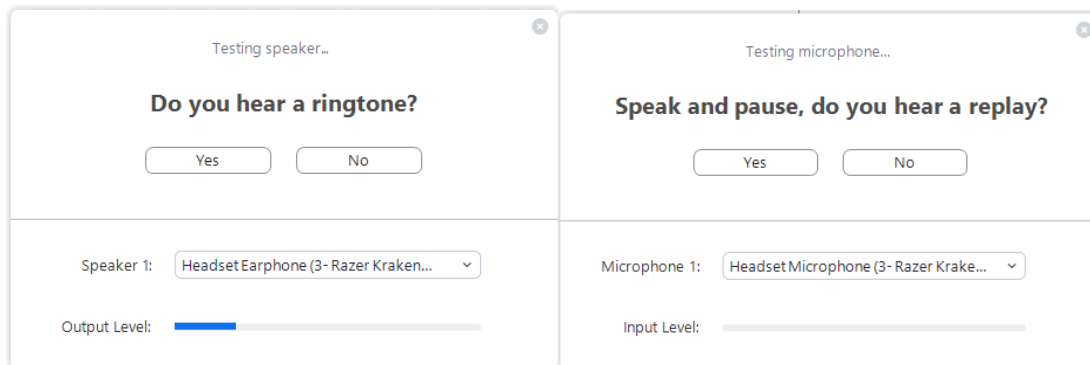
Testing speaker...

Do you hear a ringtone?

Yes No

Speaker 1: Headset Earphone (3- Razer Kraken...

Output Level:

Testing microphone...

Speak and pause, do you hear a replay?

Yes No

Microphone 1: Headset Microphone (3- Razer Krake...

Input Level: